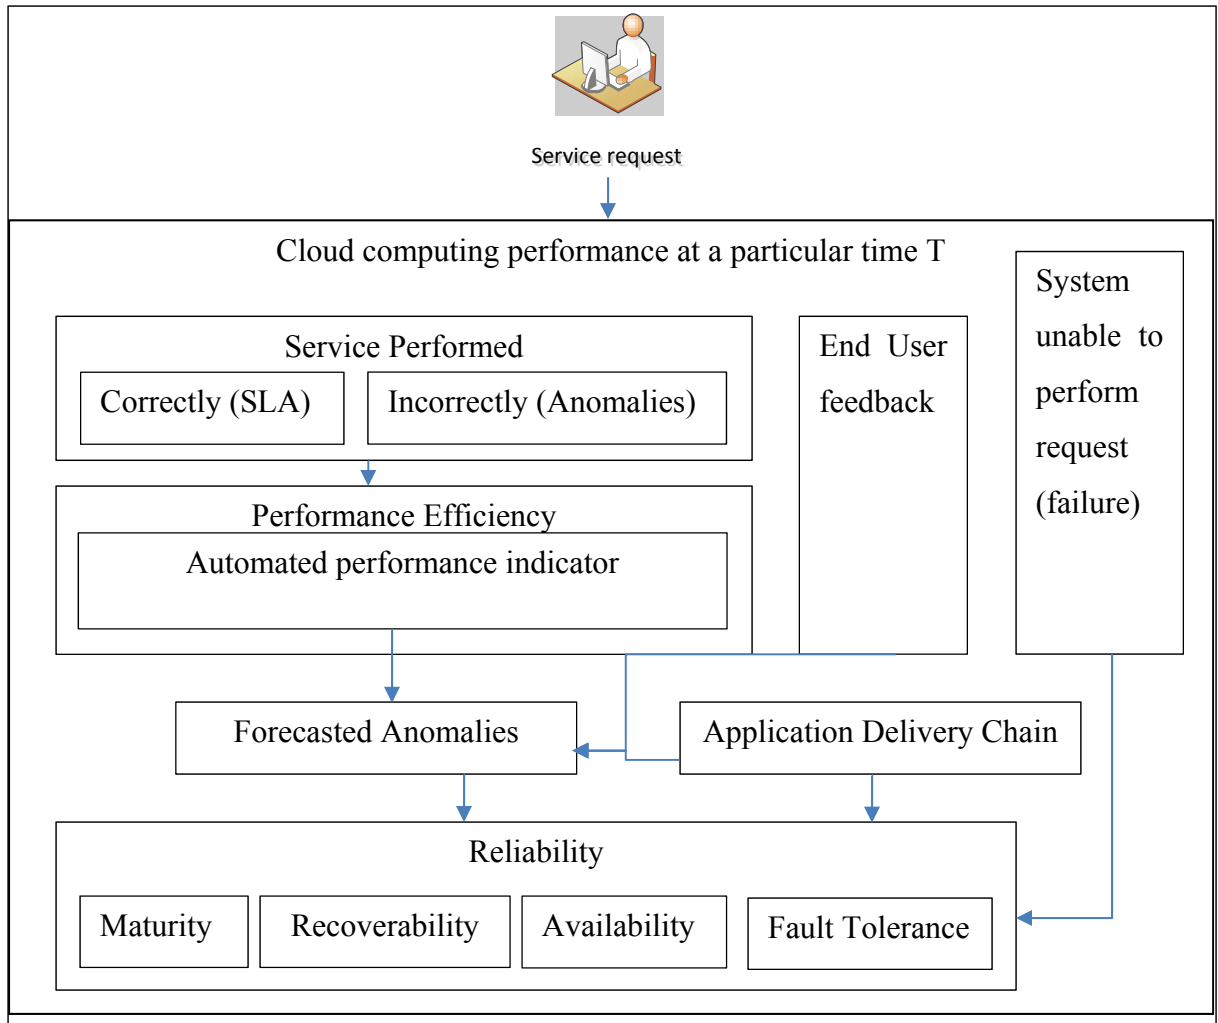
Service request

Cloud computing performance at a particular time T

Service Performed

Correctly (SLA)

Incorrectly (Anomalies)

End User feedback

System unable to perform request (failure)

Performance Efficiency

Automated performance indicator

Forecasted Anomalies

Application Delivery Chain

Reliability

Maturity

Recoverability

Availability

Fault Tolerance